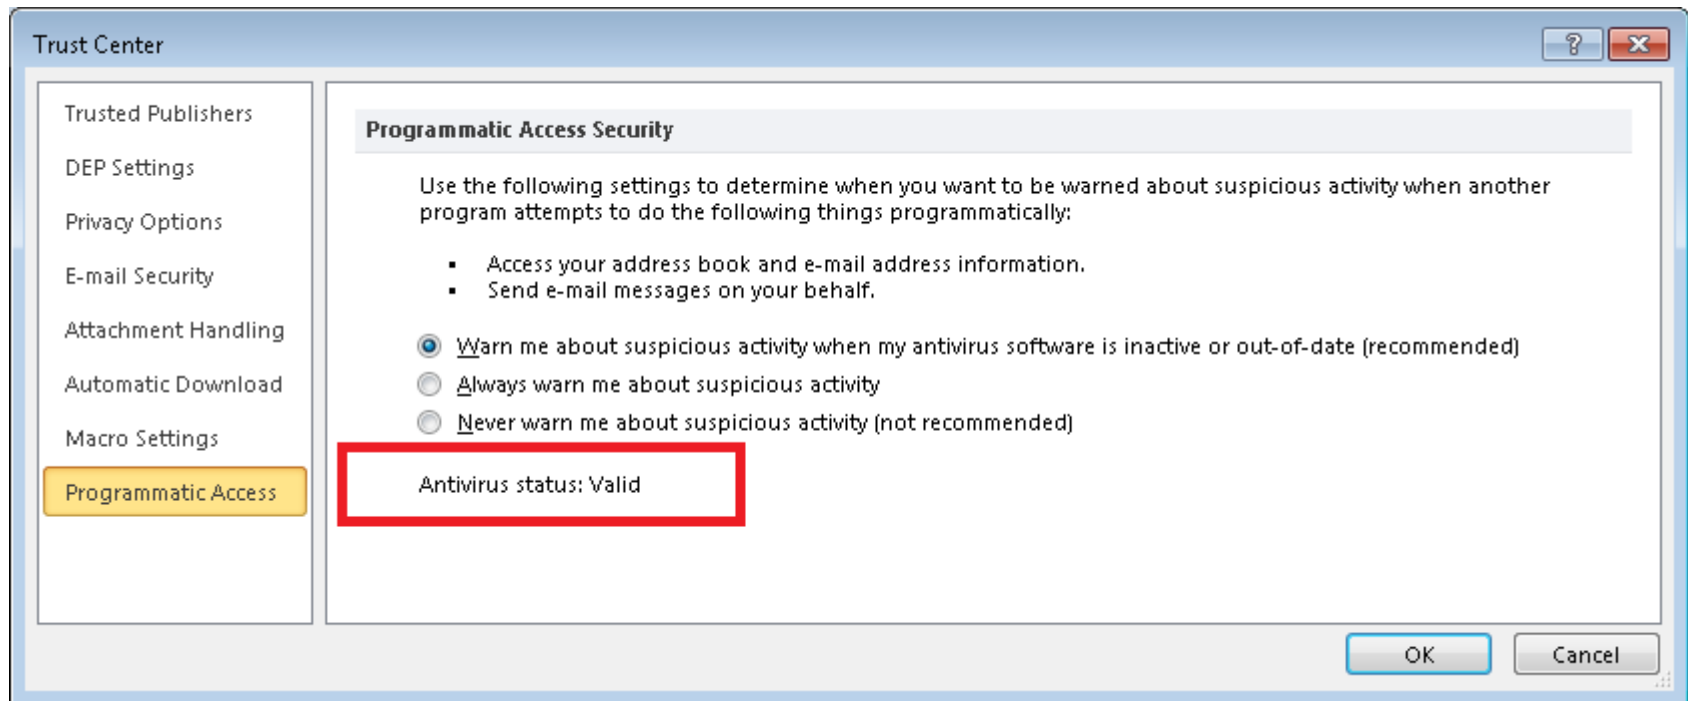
Trust Center

?

Trusted Publishers
DEP Settings
Privacy Options
E-mail Security
Attachment Handling
Automatic Download
Macro Settings
Programmatic Access

Programmatic Access Security

Use the following settings to determine when you want to be warned about suspicious activity when another program attempts to do the following things programmatically:

- Access your address book and e-mail address information.
- Send e-mail messages on your behalf.

Warn me about suspicious activity when my antivirus software is inactive or out-of-date (recommended)
Always warn me about suspicious activity
Never warn me about suspicious activity (not recommended)

Antivirus status: Valid

OK
Cancel